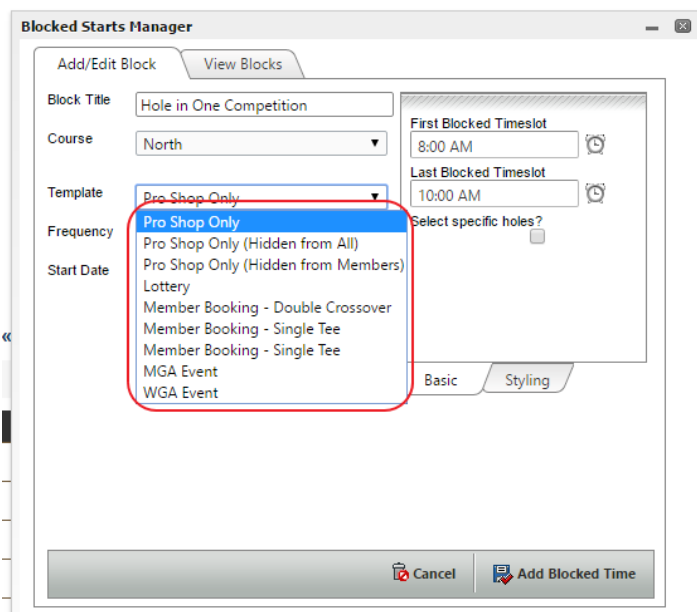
Blocked Starts Manager

Add/Edit Block
View Blocks

Block Title
Hole in One Competition

Course
North

Template
Pro Shop Only

Frequency

Start Date

Pro Shop Only
Pro Shop Only (Hidden from All)
Pro Shop Only (Hidden from Members)
Lottery
Member Booking - Double Crossover
Member Booking - Single Tee
Member Booking - Single Tee
MGA Event
WGA Event

First Blocked Timeslot
8:00 AM

Last Blocked Timeslot
10:00 AM

Select specific holes?

Basic
Styling

Cancel
Add Blocked Time